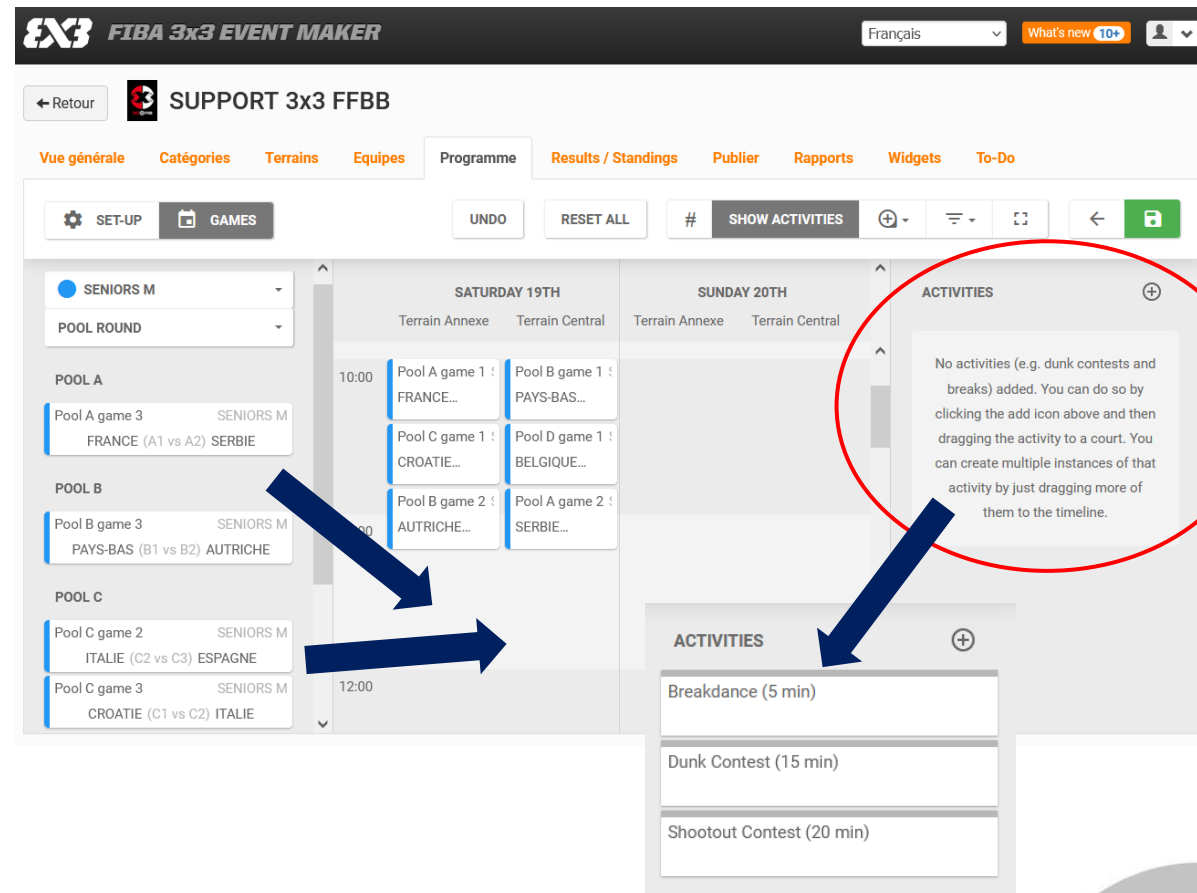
FIBA 3x3 EVENT MAKER

Français

What's new 10+

← Retour

SUPPORT 3x3 FFBB

Vue générale Catégories Terrains Equipes Programme Results / Standings Publier Rapports Widgets To-Do

SET-UP GAMES

UNDO RESET ALL # SHOW ACTIVITIES

SENIORS M

POOL ROUND

POOL A

Pool A game 3 SENIORS M
FRANCE (A1 vs A2) SERBIE

POOL B

Pool B game 3 SENIORS M
PAYS-BAS (B1 vs B2) AUTRICHE

POOL C

Pool C game 2 SENIORS M
ITALIE (C2 vs C3) ESPAGNE

Pool C game 3 SENIORS M
CROATIE (C1 vs C2) ITALIE

SATURDAY 19TH
Terrain Annexe Terrain Central

SUNDAY 20TH
Terrain Annexe Terrain Central

10:00

Pool A game 1 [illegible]
FRANCE...

Pool B game 1 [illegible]
PAYS-BAS...

Pool C game 1 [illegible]
CROATIE...

Pool D game 1 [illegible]
BELGIQUE...

Pool B game 2 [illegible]
AUTRICHE...

Pool A game 2 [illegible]
SERBIE...

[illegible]00

12:00

ACTIVITIES

No activities (e.g. dunk contests and breaks) added. You can do so by clicking the add icon above and then dragging the activity to a court. You can create multiple instances of that activity by just dragging more of them to the timeline.

ACTIVITIES

Breakdance (5 min)

Dunk Contest (15 min)

Shootout Contest (20 min)